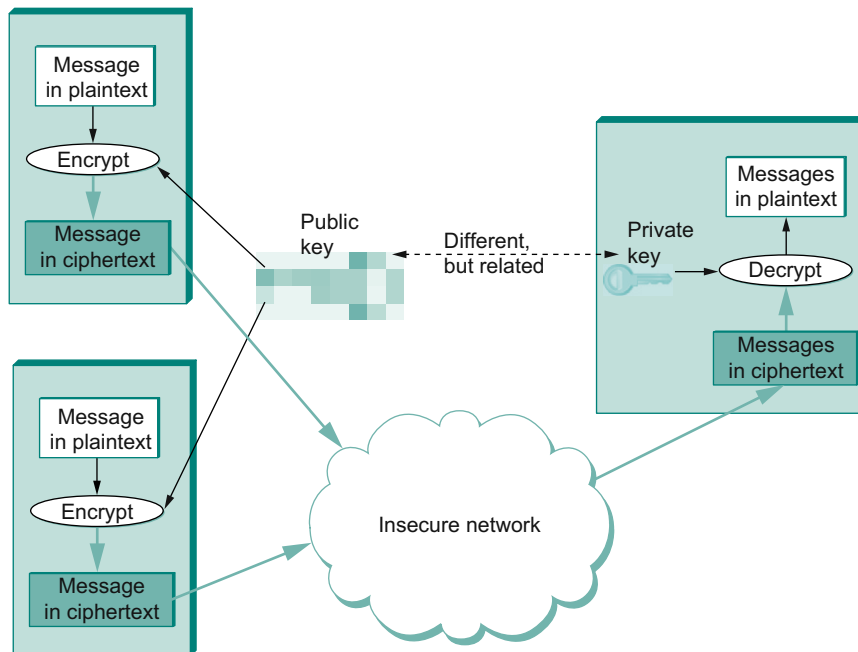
Message in plaintext

Encrypt

Message in ciphertext

Public key

Different, but related

Private key

Messages in plaintext

Decrypt

Messages in ciphertext

Message in plaintext

Encrypt

Message in ciphertext

Insecure network